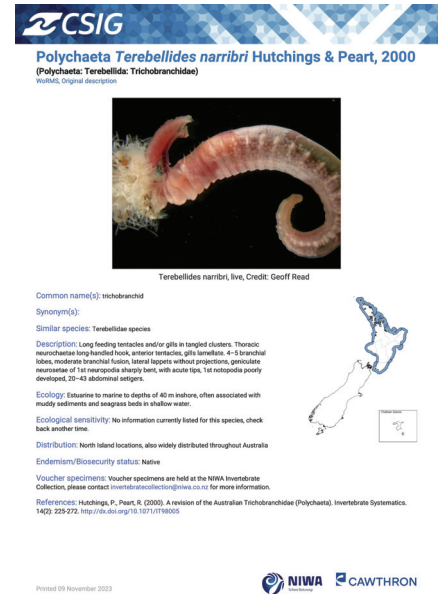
CSIG

Polychaeta *Terebellides narribri* Hutchings & Peart, 2000
(Polychaeta: Terebellida: Trichobranchidae)
WoRMS, Original description

Terebellides narribri, live, Credit: Geoff Read

Common name(s): trichobranchid

Synonym(s):

Similar species: Terebellidae species

Description: Long feeding tentacles and/or gills in tangled clusters. Thoracic neurochaetae long-handled hook, anterior tentacles, gills lamellate. 4–5 branchial lobes, moderate branchial fusion, lateral lappets without projections, geniculate neurosetae of 1st neuropodia sharply bent, with acute tips, 1st notopodia poorly developed, 20–43 abdominal setigers.

Ecology: Estuarine to marine to depths of 40 m inshore, often associated with muddy sediments and seagrass beds in shallow water.

Ecological sensitivity: No information currently listed for this species, check back another time.

Distribution: North Island locations, also widely distributed throughout Australia

Endemism/Biosecurity status: Native

Voucher specimens: Voucher specimens are held at the NIWA Invertebrate Collection, please contact invertebratecollection@niwa.co.nz for more information.

References: Hutchings, P., Peart, R. (2000). A revision of the Australian Trichobranchidae (Polychaeta). Invertebrate Systematics. 14(2): 225-272. http://dx.doi.org/10.1071/IT98005

Chatham Islands

Printed 09 November 2023

NIWA
CAWTHRON